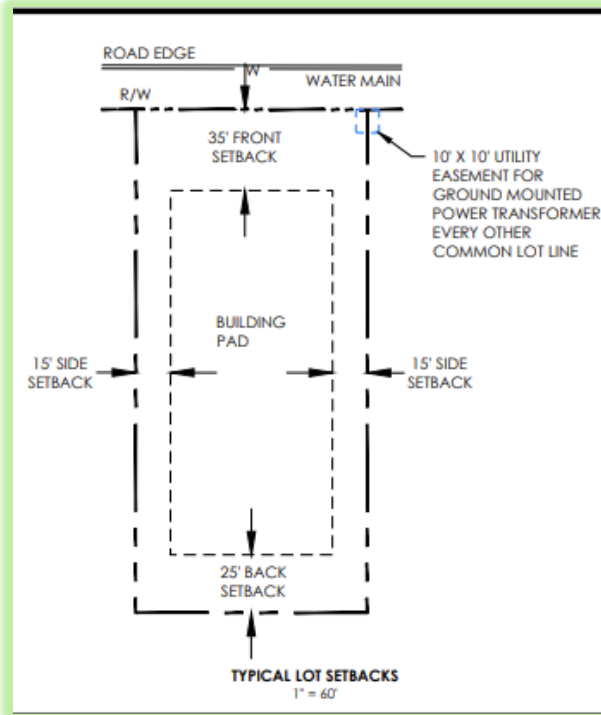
ROAD EDGE

W

WATER MAIN

R/W

35' FRONT SETBACK

10' X 10' UTILITY EASEMENT FOR GROUND MOUNTED POWER TRANSFORMER EVERY OTHER COMMON LOT LINE

BUILDING PAD

15' SIDE SETBACK

15' SIDE SETBACK

25' BACK SETBACK

TYPICAL LOT SETBACKS
1" = 60'